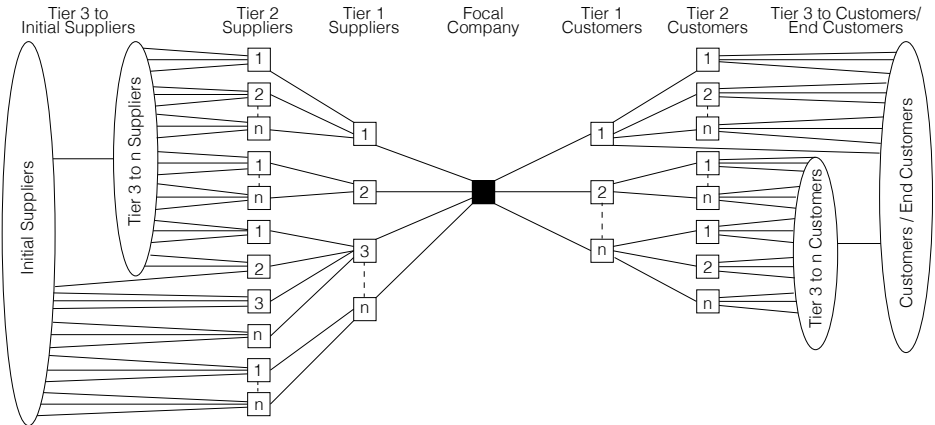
Tier 3 to Initial Suppliers

Tier 2 Suppliers

Tier 1 Suppliers

Focal Company

Tier 1 Customers

Tier 2 Customers

Tier 3 to Customers/ End Customers

Initial Suppliers

Tier 3 to n Suppliers

1
2
n
1
n
1
2
3
n
1
n

1
2
3
n

1
2
n

1
2
n
1
n
1
2
n

Tier 3 to n Customers

Customers / End Customers